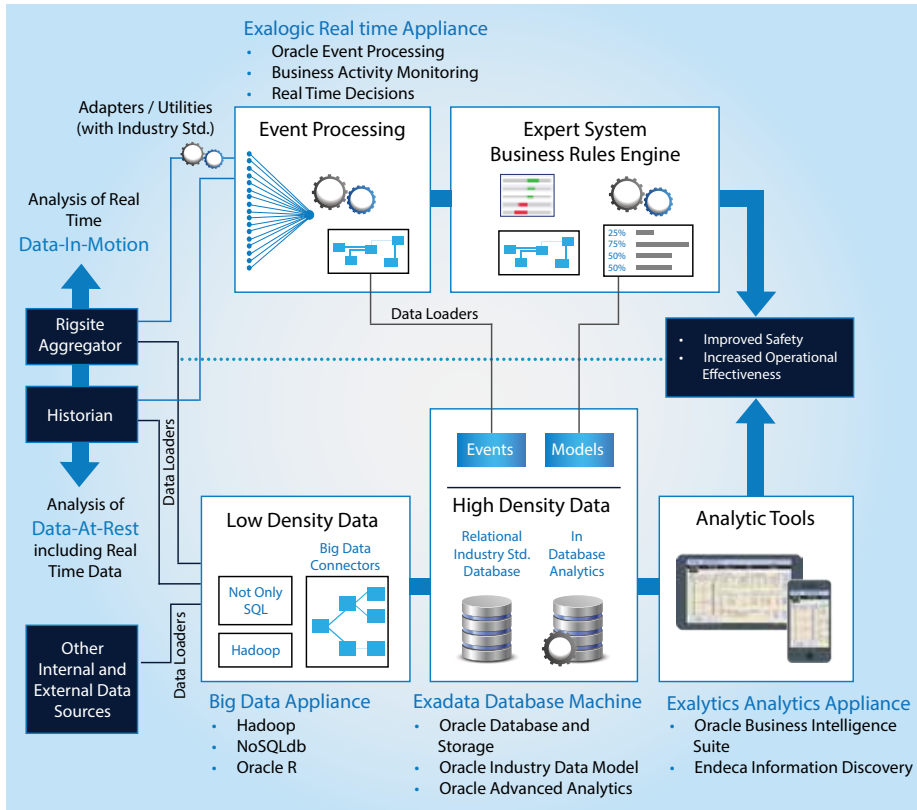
Exalogic Real time Appliance
• Oracle Event Processing
• Business Activity Monitoring
• Real Time Decisions

Adapters / Utilities (with Industry Std.)

Event Processing

Expert System Business Rules Engine

25%
75%
50%
50%

Analysis of Real Time
Data-In-Motion

Data Loaders

Rigsite Aggregator

• Improved Safety
• Increased Operational Effectiveness

Historian

Data Loaders

Events

Models

Analysis of
Data-At-Rest
including Real Time Data

Low Density Data

High Density Data

Analytic Tools

Big Data Connectors

Relational Industry Std. Database

In Database Analytics

Not Only SQL

Hadoop

Data Loaders

Other Internal and External Data Sources

Big Data Appliance
• Hadoop
• NoSQLdb
• Oracle R

Exadata Database Machine
• Oracle Database and Storage
• Oracle Industry Data Model
• Oracle Advanced Analytics

Exalytics Analytics Appliance
• Oracle Business Intelligence Suite
• Endeca Information Discovery